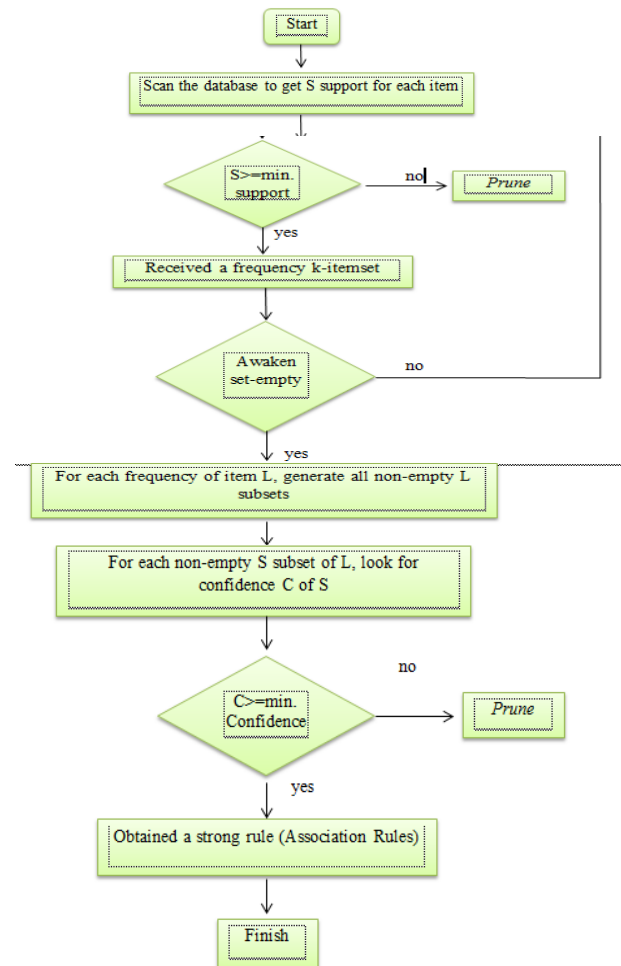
Start

Scan the database to get S support for each item

S>=min. support

no

Prune

yes

Received a frequency k-itemset

Awaken set-empty

no

yes

For each frequency of item L, generate all non-empty L subsets

For each non-empty S subset of L, look for confidence C of S

no

C>=min. Confidence

Prune

yes

Obtained a strong rule (Association Rules)

Finish